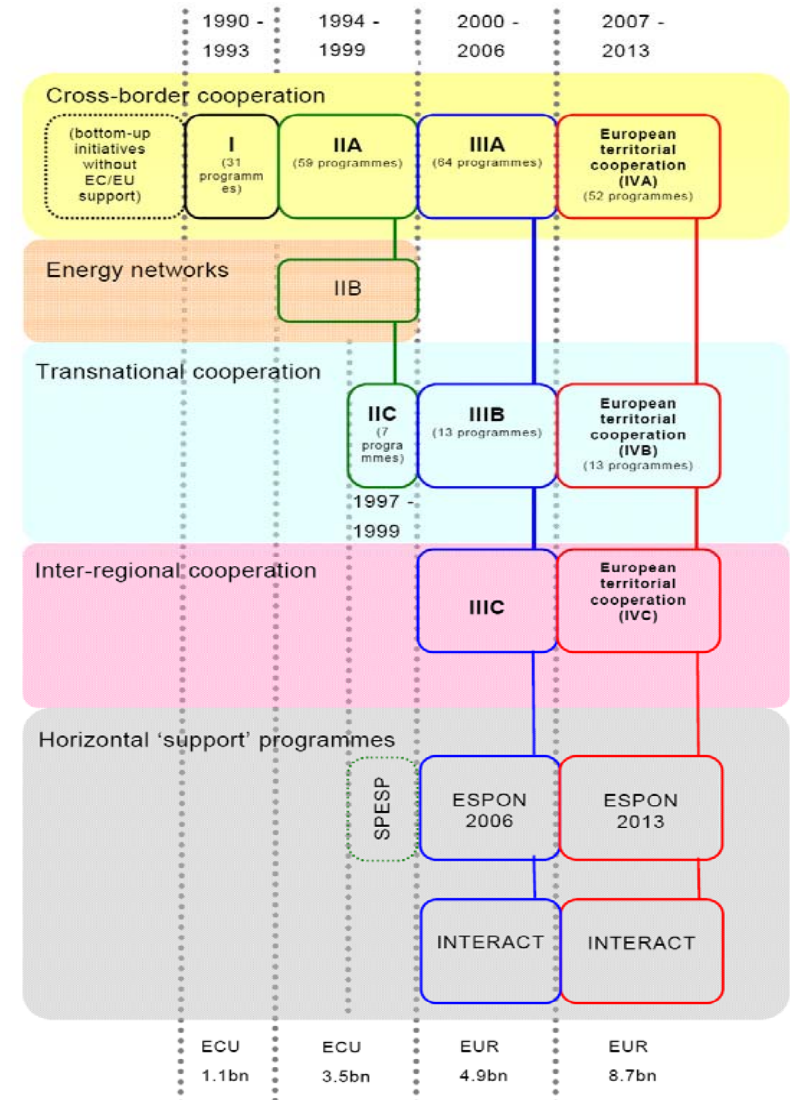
1990 - 1993

1994 - 1999

2000 - 2006

2007 - 2013

Cross-border cooperation

(bottom-up initiatives without EC/EU support)

I
(31 programmes)

IIA
(59 programmes)

IIIA
(64 programmes)

European territorial cooperation (IVA)
(52 programmes)

Energy networks

IIB

Transnational cooperation

IIC
(7 programmes)

1997 - 1999

IIIB
(13 programmes)

European territorial cooperation (IVB)
(13 programmes)

Inter-regional cooperation

IIIC

European territorial cooperation (IVC)

Horizontal 'support' programmes

SPESP

ESPON 2006

ESPON 2013

INTERACT

INTERACT

ECU 1.1bn

ECU 3.5bn

EUR 4.9bn

EUR 8.7bn